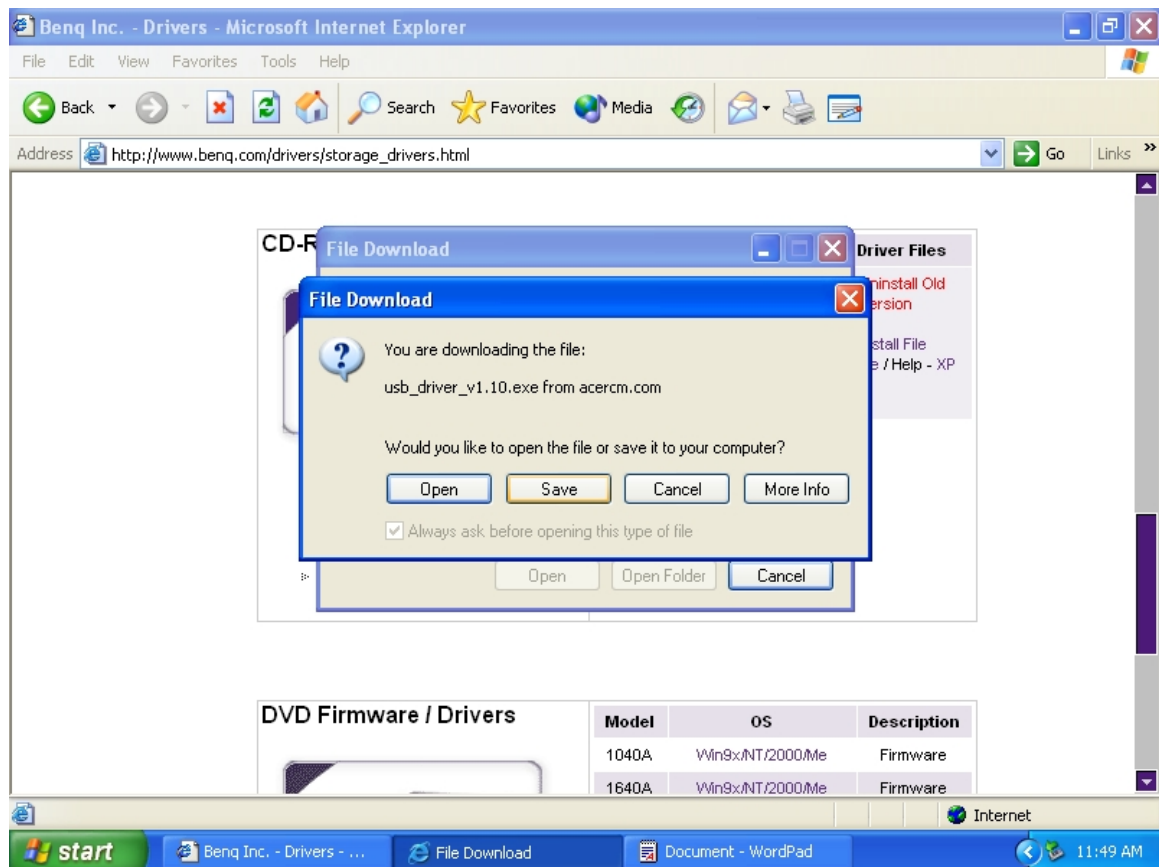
Benq Inc. - Drivers - Microsoft Internet Explorer

File Edit View Favorites Tools Help

Back Search Favorites Media

Address http://www.benq.com/drivers/storage_drivers.html Go Links »

CD-R

File Download

Driver Files

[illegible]ninstall Old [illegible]ersion

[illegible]stall File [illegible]e / Help - XP

File Download

You are downloading the file:

usb_driver_v1.10.exe from acercm.com

Would you like to open the file or save it to your computer?

Open Save Cancel More Info

Always ask before opening this type of file

Open Open Folder Cancel

DVD Firmware / Drivers

| Model | OS | Description |
|---|---|---|
| 1040A | Win9x/NT/2000/Me | Firmware |
| 1640A | Win9x/NT/2000/Me | Firmware |

Internet

start Benq Inc. - Drivers - ... File Download Document - WordPad 11:49 AM